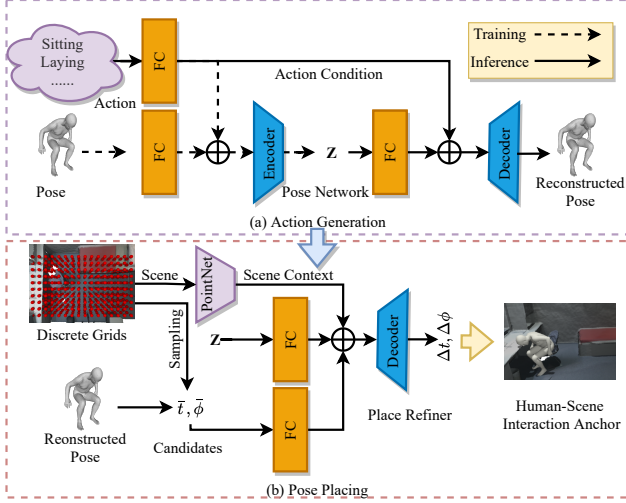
Sitting
Laying
......
Action
FC
Action Condition
Training
Inference
FC
Encoder
z
FC
Decoder
Pose
Pose Network
Reconstructed Pose
(a) Action Generation

Scene
PointNet
Scene Context
Discrete Grids
Sampling
z
FC
Decoder
$\Delta t, \Delta \phi$
$\bar{t}, \bar{\phi}$
Reonstructed Pose
FC
Candidates
Place Refiner
Human-Scene Interaction Anchor
(b) Pose Placing